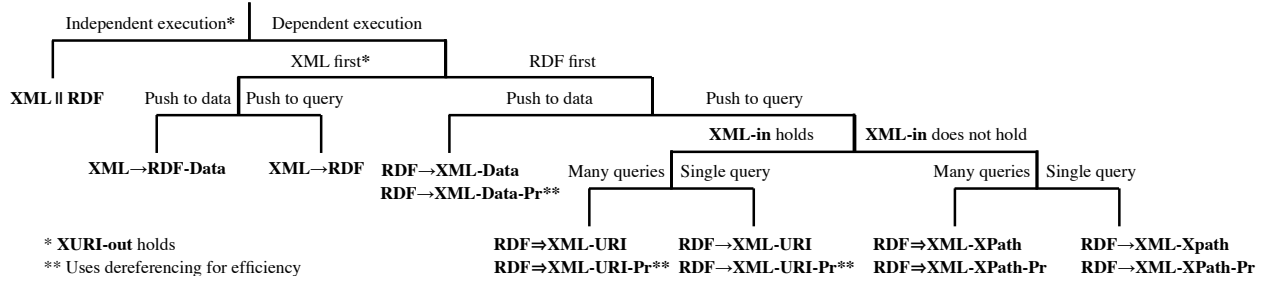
Independent execution* | Dependent execution

XML first* | RDF first

XML || RDF

Push to data | Push to query

Push to data | Push to query

XML→RDF-Data

XML→RDF

RDF→XML-Data
RDF→XML-Data-Pr**

**XML-in** holds | **XML-in** does not hold

Many queries | Single query

Many queries | Single query

RDF⇒XML-URI
RDF⇒XML-URI-Pr**

RDF→XML-URI
RDF→XML-URI-Pr**

RDF⇒XML-XPath
RDF⇒XML-XPath-Pr

RDF→XML-Xpath
RDF→XML-XPath-Pr

* **XURI-out** holds
** Uses dereferencing for efficiency